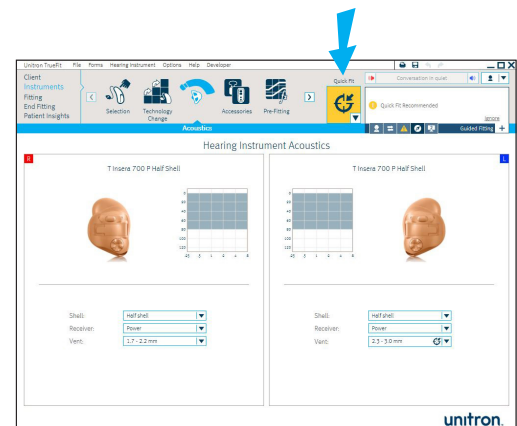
Unitron TrueFit File Forms Hearing Instrument Options Help Developer

Client
Instruments
Fitting
End Fitting
Patient Insights

Selection
Technology Change
Accessories
Pre-Fitting

Quick Fit

Conversation in quiet

Quick Fit Recommended
Ignore

Acoustics

Guided Fitting

Hearing Instrument Acoustics

R

T Insera 700 P Half Shell

0
20
40
60
80
100
120
.125 .25 .5 1 2 4 8

Shell: Half shell
Receiver: Power
Vent: 1.7 - 2.2 mm

L

T Insera 700 P Half Shell

0
20
40
60
80
100
120
.125 .25 .5 1 2 4 8

Shell: Half shell
Receiver: Power
Vent: 2.3 - 3.0 mm

unitron.